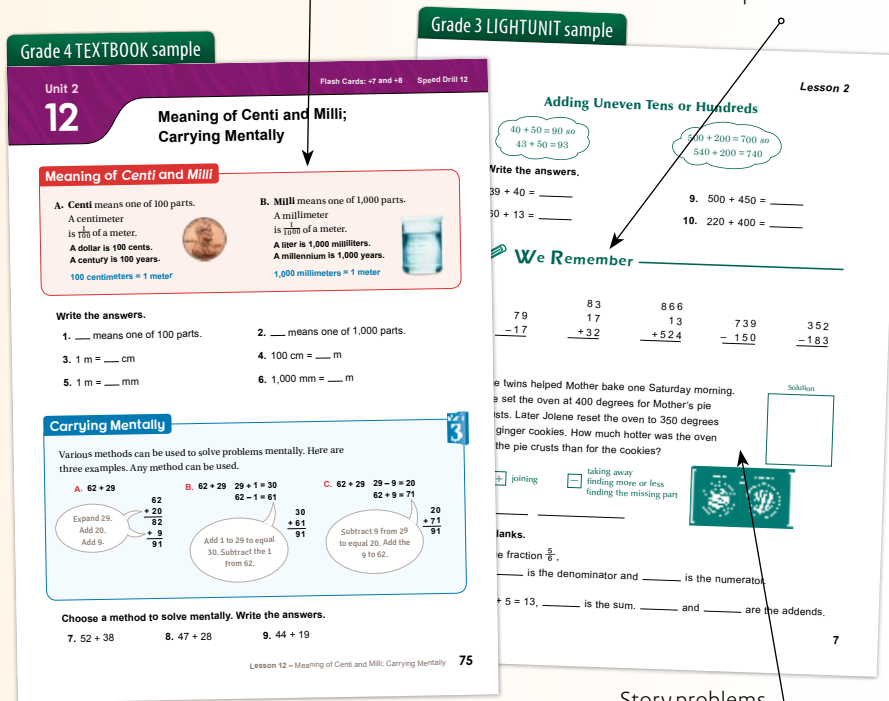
Grade 4 TEXTBOOK sample

Unit 2
12

Flash Cards: ÷7 and ÷8 Speed Drill 12

Meaning of Centi and Milli; Carrying Mentally

Meaning of Centi and Milli

A. Centi means one of 100 parts.
A centimeter is $\frac{1}{100}$ of a meter.
A dollar is 100 cents.
A century is 100 years.
100 centimeters = 1 meter

B. Milli means one of 1,000 parts.
A millimeter is $\frac{1}{1000}$ of a meter.
A liter is 1,000 milliliters.
A millennium is 1,000 years.
1,000 millimeters = 1 meter

Write the answers.

1. ___ means one of 100 parts.
2. ___ means one of 1,000 parts.
3. 1 m = ___ cm
4. 100 cm = ___ m
5. 1 m = ___ mm
6. 1,000 mm = ___ m

Carrying Mentally

3

Various methods can be used to solve problems mentally. Here are three examples. Any method can be used.

A. 62 + 29
62
+ 20
82
+ 9
91
Expand 29. Add 20. Add 9.

B. 62 + 29 29 + 1 = 30
62 − 1 = 61
30
+ 61
91
Add 1 to 29 to equal 30. Subtract the 1 from 62.

C. 62 + 29 29 − 9 = 20
62 + 9 = 71
20
+ 71
91
Subtract 9 from 29 to equal 20. Add the 9 to 62.

Choose a method to solve mentally. Write the answers.

7. 52 + 38
8. 47 + 28
9. 44 + 19

Lesson 12 – Meaning of Centi and Milli; Carrying Mentally 75

Grade 3 LIGHTUNIT sample

Lesson 2

Adding Uneven Tens or Hundreds

40 + 50 = 90 so
43 + 50 = 93

500 + 200 = 700 so
540 + 200 = 740

Write the answers.

39 + 40 = ______
50 + 13 = ______
9. 500 + 450 = ______
10. 220 + 400 = ______

We Remember

79
− 17

83
17
+ 32

866
13
+ 524

739
− 150

352
− 183

e twins helped Mother bake one Saturday morning. e set the oven at 400 degrees for Mother's pie usts. Later Jolene reset the oven to 350 degrees ginger cookies. How much hotter was the oven the pie crusts than for the cookies?

Solution

+ joining
− taking away finding more or less finding the missing part

lanks.

e fraction $\frac{5}{6}$,
______ is the denominator and ______ is the numerator.

+ 5 = 13, ______ is the sum. ______ and ______ are the addends.

7

Story problems